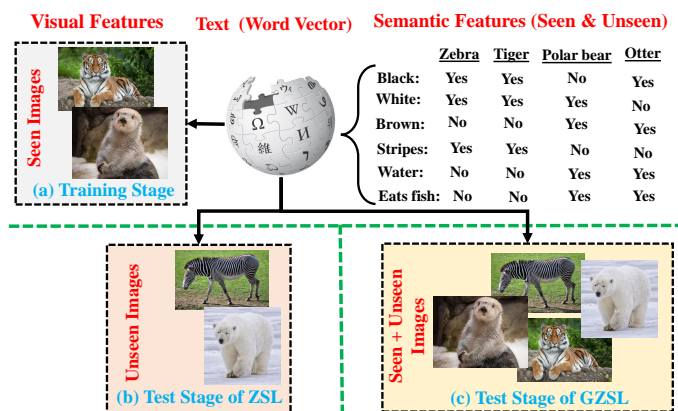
Visual Features

Text (Word Vector)

Semantic Features (Seen & Unseen)

Seen Images

(a) Training Stage

|  | Zebra | Tiger | Polar bear | Otter |
|---|---|---|---|---|
| Black: | Yes | Yes | No | Yes |
| White: | Yes | Yes | Yes | No |
| Brown: | No | No | Yes | Yes |
| Stripes: | Yes | Yes | No | No |
| Water: | No | No | Yes | Yes |
| Eats fish: | No | No | Yes | Yes |

Unseen Images

(b) Test Stage of ZSL

Seen + Unseen Images

(c) Test Stage of GZSL